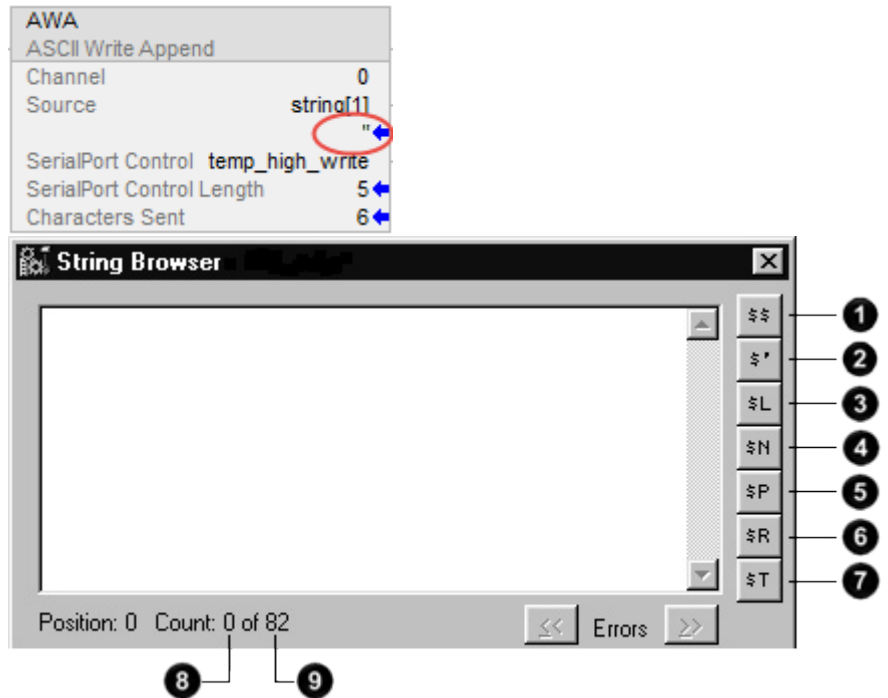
AWA
ASCII Write Append
Channel 0
Source string[1]
''
SerialPort Control temp_high_write
SerialPort Control Length 5
Characters Sent 6

String Browser
$$
$'
$L
$N
$P
$R
$T
1
2
3
4
5
6
7
Position: 0 Count: 0 of 82
<<
Errors
>>
8
9